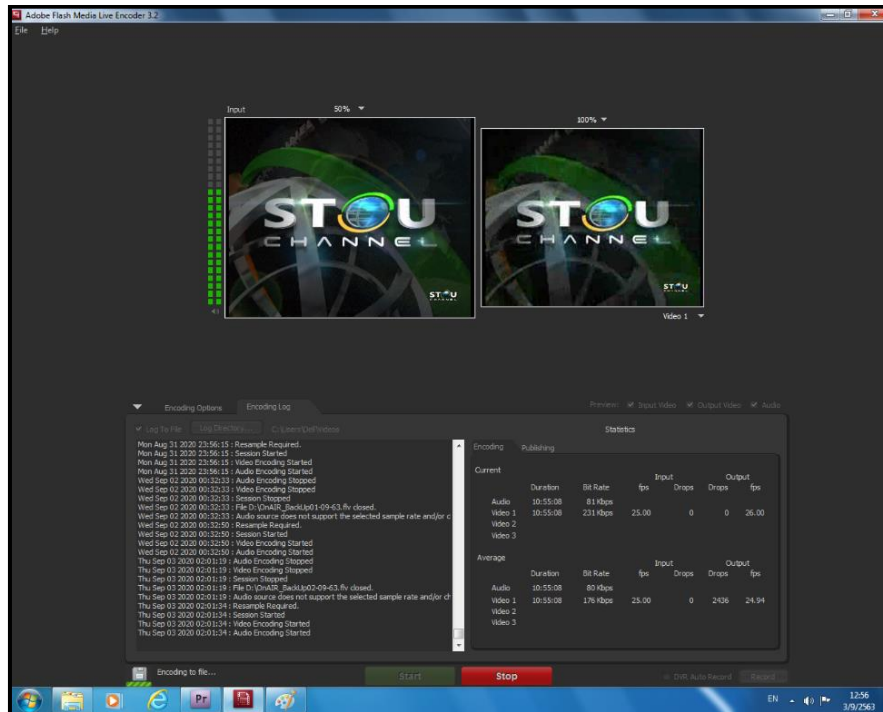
Adobe Flash Media Live Encoder 3.2
File Help

Input 50%

STOU CHANNEL

100%

STOU CHANNEL

Video 1

Encoding Options Encoding Log

Preview: Input Video Output Video Audio

Log To File Log Directory... C:\Users\Dell\Videos

Mon Aug 31 2020 23:56:15 : Resample Required.
Mon Aug 31 2020 23:56:15 : Session Started
Mon Aug 31 2020 23:56:15 : Video Encoding Started
Mon Aug 31 2020 23:56:15 : Audio Encoding Started
Wed Sep 02 2020 00:32:33 : Audio Encoding Stopped
Wed Sep 02 2020 00:32:33 : Video Encoding Stopped
Wed Sep 02 2020 00:32:33 : Session Stopped
Wed Sep 02 2020 00:32:33 : File D:\OnAIR_BackUp01-09-63.flv closed.
Wed Sep 02 2020 00:32:33 : Audio source does not support the selected sample rate and/or c
Wed Sep 02 2020 00:32:50 : Resample Required.
Wed Sep 02 2020 00:32:50 : Session Started
Wed Sep 02 2020 00:32:50 : Video Encoding Started
Wed Sep 02 2020 00:32:50 : Audio Encoding Started
Thu Sep 03 2020 02:01:19 : Audio Encoding Stopped
Thu Sep 03 2020 02:01:19 : Video Encoding Stopped
Thu Sep 03 2020 02:01:19 : Session Stopped
Thu Sep 03 2020 02:01:19 : File D:\OnAIR_BackUp02-09-63.flv closed.
Thu Sep 03 2020 02:01:19 : Audio source does not support the selected sample rate and/or ch
Thu Sep 03 2020 02:01:34 : Resample Required.
Thu Sep 03 2020 02:01:34 : Session Started
Thu Sep 03 2020 02:01:34 : Video Encoding Started
Thu Sep 03 2020 02:01:34 : Audio Encoding Started

Statistics

Encoding Publishing

Current

| | Duration | Bit Rate | Input fps | Input Drops | Output Drops | Output fps |
|---|---|---|---|---|---|---|
| Audio | 10:55:08 | 81 Kbps | | | | |
| Video 1 | 10:55:08 | 231 Kbps | 25.00 | 0 | 0 | 26.00 |
| Video 2 | | | | | | |
| Video 3 | | | | | | |

Average

| | Duration | Bit Rate | Input fps | Input Drops | Output Drops | Output fps |
|---|---|---|---|---|---|---|
| Audio | 10:55:08 | 80 Kbps | | | | |
| Video 1 | 10:55:08 | 176 Kbps | 25.00 | 0 | 2436 | 24.94 |
| Video 2 | | | | | | |
| Video 3 | | | | | | |

Encoding to file...

Start Stop

DVR Auto Record Record

EN 12:56 3/9/2563